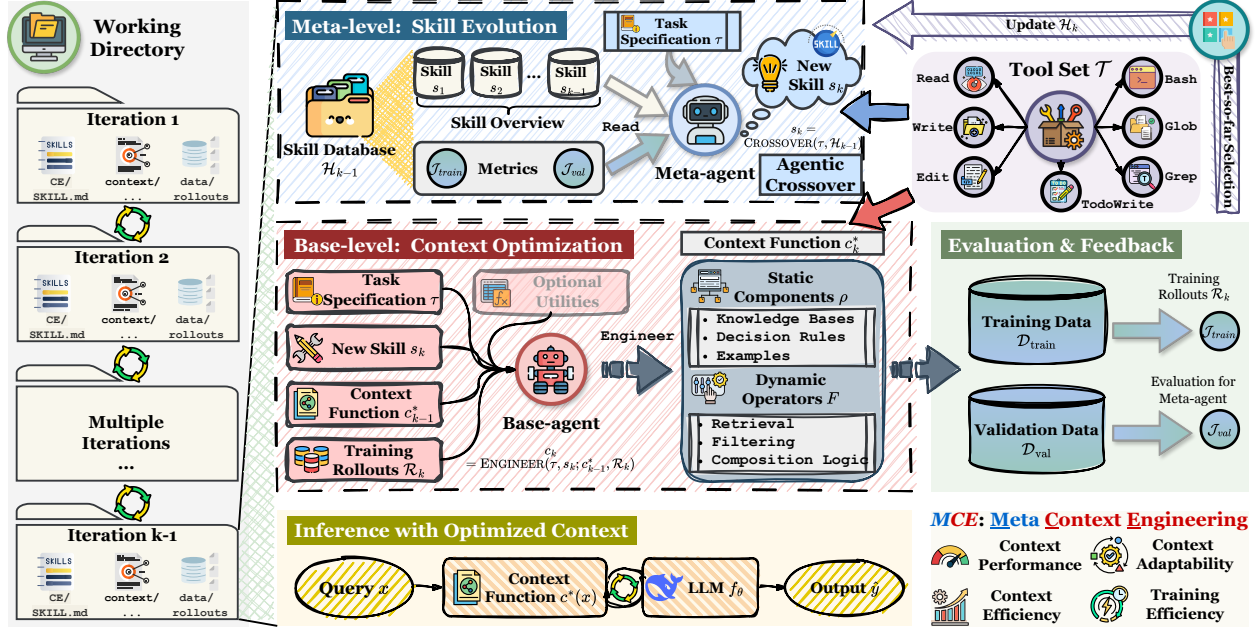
Working Directory

Iteration 1
SKILLS
CE/SKILL.md
context/...
data/rollouts

Iteration 2
SKILLS
CE/SKILL.md
context/...
data/rollouts

Multiple Iterations ...

Iteration k-1
SKILLS
CE/SKILL.md
context/...
data/rollouts

Meta-level: Skill Evolution

Task Specification $\tau$

Skill $s_1$ Skill $s_2$ ... Skill $s_{k-1}$

Skill Overview

Skill Database $\mathcal{H}_{k-1}$

$\mathcal{J}_{train}$ Metrics $\mathcal{J}_{val}$

Read

SKILL
New Skill $s_k$

Meta-agent

$s_k = \text{CROSSOVER}(\tau, \mathcal{H}_{k-1})$

Agentic Crossover

Update $\mathcal{H}_k$

Best-so-far Selection

Tool Set $\mathcal{T}$
Read
Write
Edit
Bash
Glob
Grep
TodoWrite

Base-level: Context Optimization

Task Specification $\tau$

Optional Utilities

New Skill $s_k$

Context Function $c^*_{k-1}$

Training Rollouts $\mathcal{R}_k$

Base-agent

$c_k = \text{ENGINEER}(\tau, s_k; c^*_{k-1}, \mathcal{R}_k)$

Engineer

Context Function $c^*_k$

Static Components $\rho$
• Knowledge Bases
• Decision Rules
• Examples

Dynamic Operators $F$
• Retrieval
• Filtering
• Composition Logic

Evaluation & Feedback

Training Data $\mathcal{D}_{\text{train}}$

Training Rollouts $\mathcal{R}_k$

$\mathcal{J}_{train}$

Validation Data $\mathcal{D}_{\text{val}}$

Evaluation for Meta-agent

$\mathcal{J}_{val}$

Inference with Optimized Context

Query $x$

Context Function $c^*(x)$

LLM $f_\theta$

Output $\hat{y}$

MCE: Meta Context Engineering

Context Performance
Context Adaptability
Context Efficiency
Training Efficiency